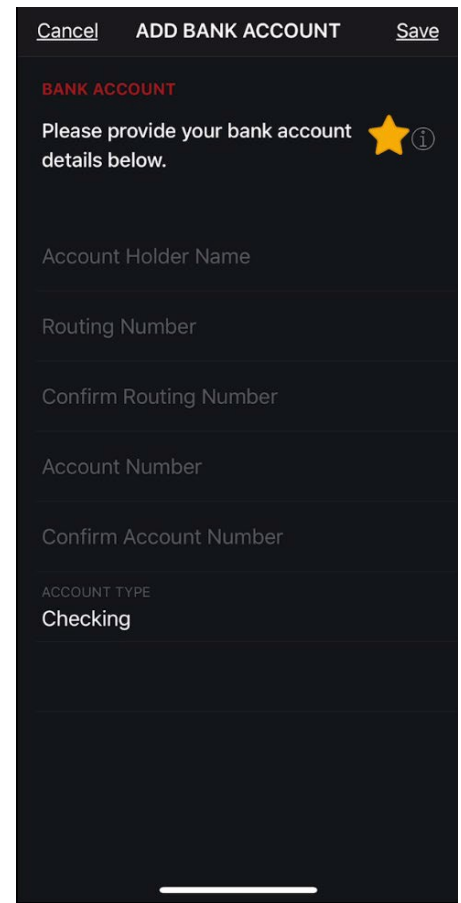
Cancel ADD BANK ACCOUNT Save

BANK ACCOUNT

Please provide your bank account details below.

ⓘ

Account Holder Name

Routing Number

Confirm Routing Number

Account Number

Confirm Account Number

ACCOUNT TYPE

Checking